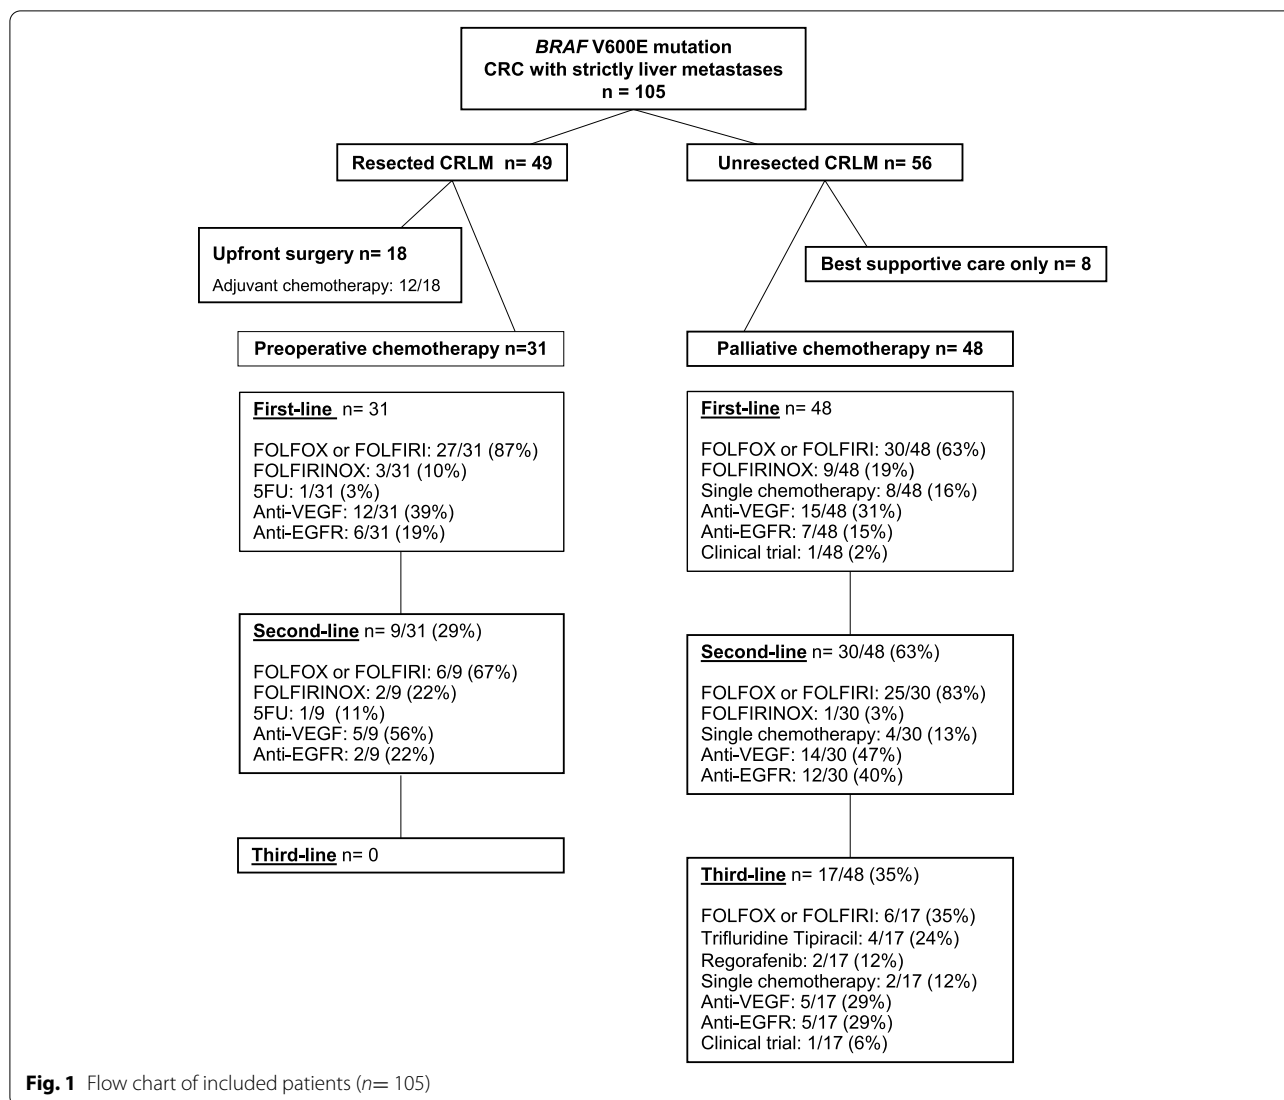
BRAF V600E mutation
CRC with strictly liver metastases
n = 105

Resected CRLM n= 49

Unresected CRLM n= 56

Upfront surgery n= 18
Adjuvant chemotherapy: 12/18

Best supportive care only n= 8

Preoperative chemotherapy n=31

Palliative chemotherapy n= 48

First-line n= 31

FOLFOX or FOLFIRI: 27/31 (87%)
FOLFIRINOX: 3/31 (10%)
5FU: 1/31 (3%)
Anti-VEGF: 12/31 (39%)
Anti-EGFR: 6/31 (19%)

First-line n= 48

FOLFOX or FOLFIRI: 30/48 (63%)
FOLFIRINOX: 9/48 (19%)
Single chemotherapy: 8/48 (16%)
Anti-VEGF: 15/48 (31%)
Anti-EGFR: 7/48 (15%)
Clinical trial: 1/48 (2%)

Second-line n= 9/31 (29%)

FOLFOX or FOLFIRI: 6/9 (67%)
FOLFIRINOX: 2/9 (22%)
5FU: 1/9 (11%)
Anti-VEGF: 5/9 (56%)
Anti-EGFR: 2/9 (22%)

Second-line n= 30/48 (63%)

FOLFOX or FOLFIRI: 25/30 (83%)
FOLFIRINOX: 1/30 (3%)
Single chemotherapy: 4/30 (13%)
Anti-VEGF: 14/30 (47%)
Anti-EGFR: 12/30 (40%)

Third-line n= 0

Third-line n= 17/48 (35%)

FOLFOX or FOLFIRI: 6/17 (35%)
Trifluridine Tipiracil: 4/17 (24%)
Regorafenib: 2/17 (12%)
Single chemotherapy: 2/17 (12%)
Anti-VEGF: 5/17 (29%)
Anti-EGFR: 5/17 (29%)
Clinical trial: 1/17 (6%)

Fig. 1 Flow chart of included patients ($n$= 105)